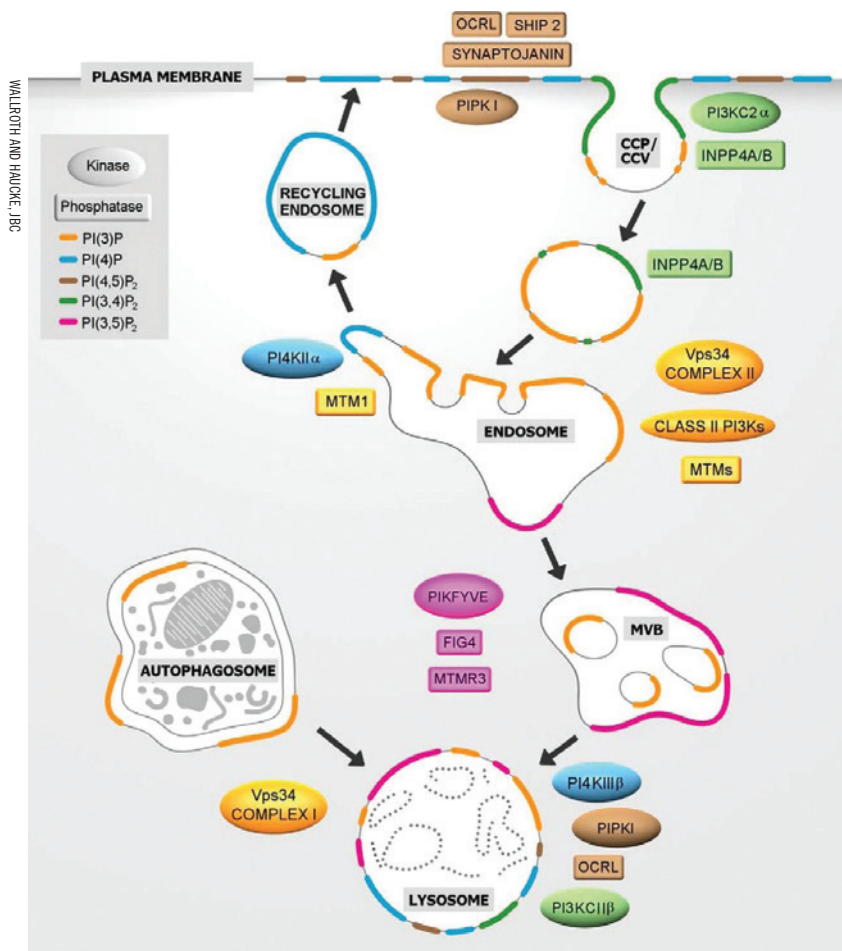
WALLROTH AND HAUCKE, JBC

OCRL
SHIP 2
SYNAPTOJANIN

PLASMA MEMBRANE

PIPK I

PI3KC2 α

CCP/ CCV

INPP4A/B

Kinase

Phosphatase

PI(3)P
PI(4)P
PI(4,5)$P_2$
PI(3,4)$P_2$
PI(3,5)$P_2$

RECYCLING ENDOSOME

INPP4A/B

PI4KII α

Vps34 COMPLEX II

MTM1

ENDOSOME

CLASS II PI3Ks

MTMs

PIKFYVE

FIG4

MTMR3

AUTOPHAGOSOME

MVB

Vps34 COMPLEX I

PI4KIII β

PIPKI

OCRL

LYSOSOME

PI3KCII β